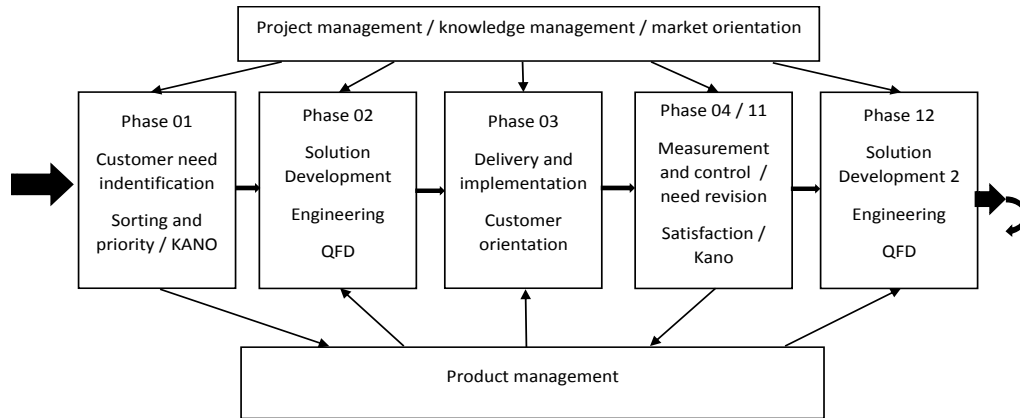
Project management / knowledge management / market orientation

Phase 01
Customer need indentification
Sorting and priority / KANO

Phase 02
Solution Development
Engineering
QFD

Phase 03
Delivery and implementation
Customer orientation

Phase 04 / 11
Measurement and control / need revision
Satisfaction / Kano

Phase 12
Solution Development 2
Engineering
QFD

Product management